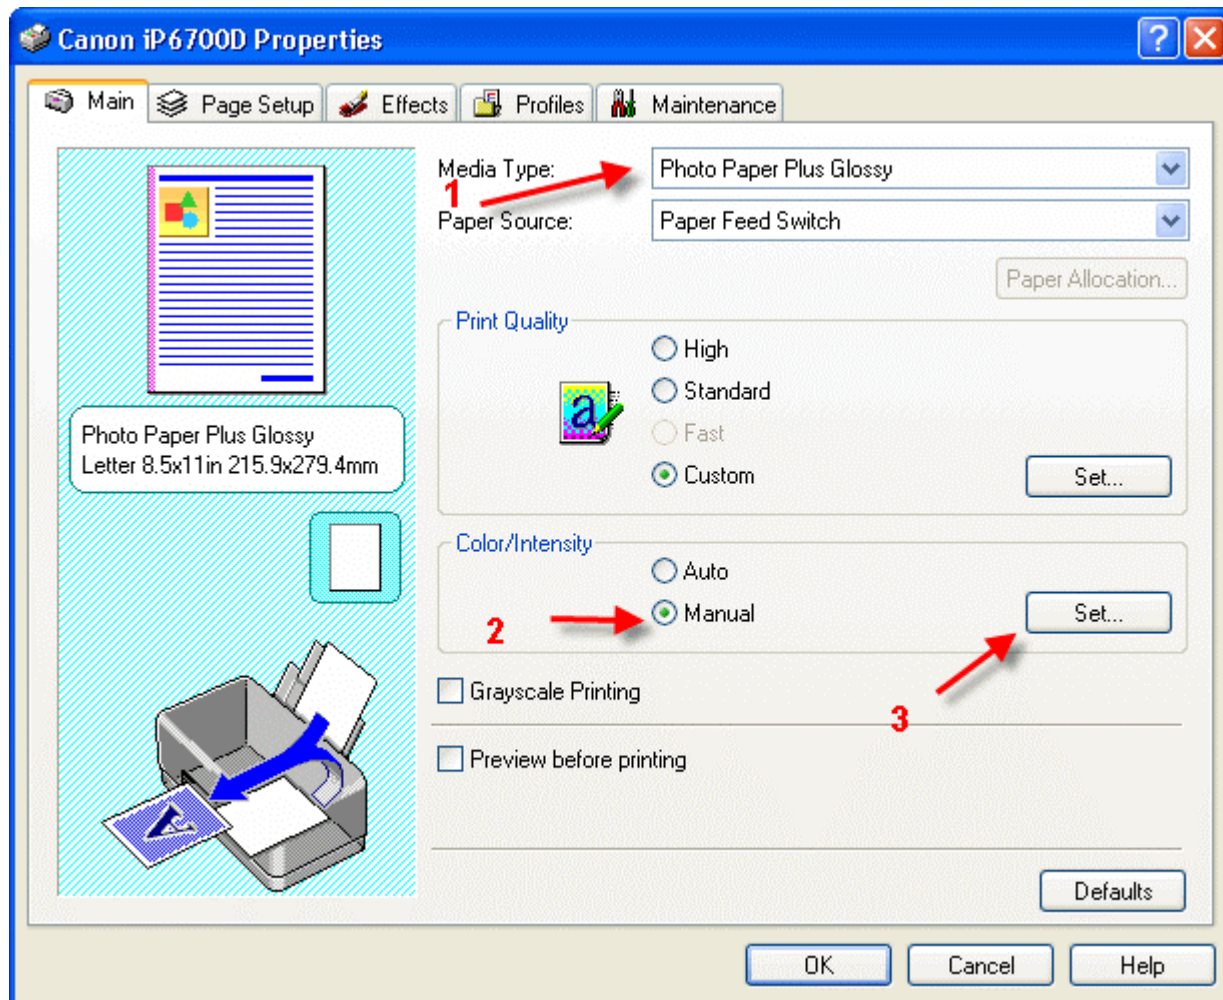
Canon iP6700D Properties

Main | Page Setup | Effects | Profiles | Maintenance

Media Type: Photo Paper Plus Glossy

1

Paper Source: Paper Feed Switch

Paper Allocation...

Print Quality

High

Standard

Fast

Custom

Set...

Photo Paper Plus Glossy
Letter 8.5x11in 215.9x279.4mm

Color/Intensity

Auto

Manual

2

Set...

Grayscale Printing

3

Preview before printing

Defaults

OK | Cancel | Help